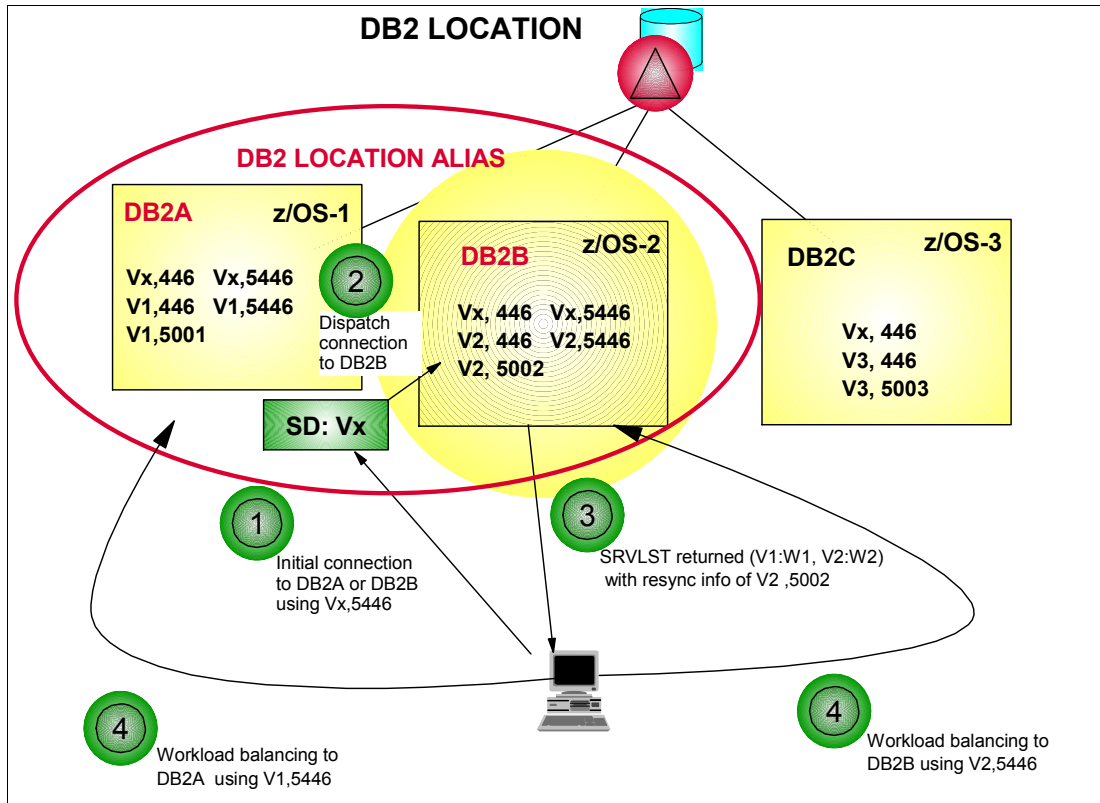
DB2 LOCATION

DB2 LOCATION ALIAS

DB2A z/OS-1

Vx,446 Vx,5446
V1,446 V1,5446
V1,5001

2

Dispatch connection to DB2B

DB2B z/OS-2

Vx, 446 Vx,5446
V2, 446 V2,5446
V2, 5002

DB2C z/OS-3

Vx, 446
V3, 446
V3, 5003

SD: Vx

1

Initial connection to DB2A or DB2B using Vx,5446

3

SRVLST returned (V1:W1, V2:W2) with resync info of V2 ,5002

4

Workload balancing to DB2A using V1,5446

4

Workload balancing to DB2B using V2,5446